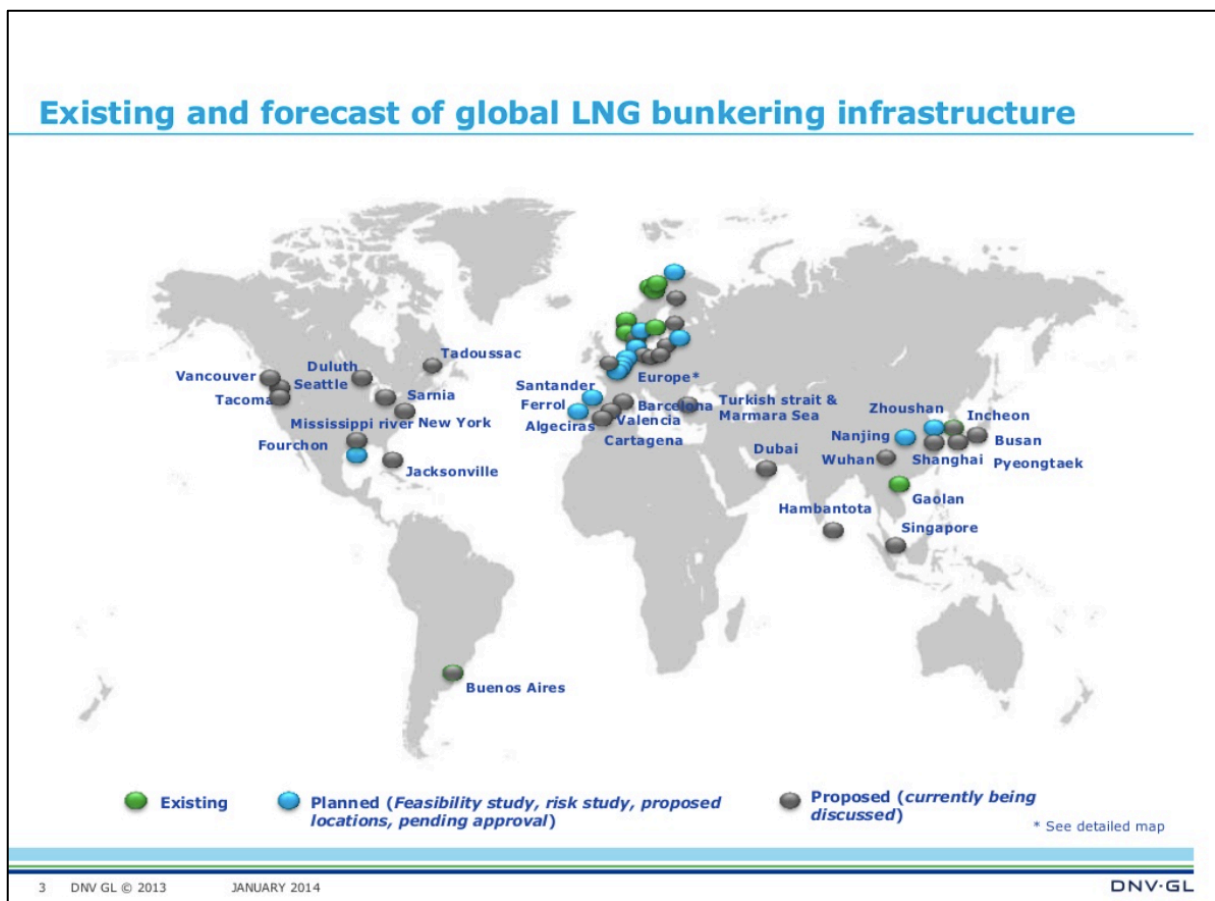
Existing and forecast of global LNG bunkering infrastructure

Vancouver
Seattle
Tacoma
Duluth
Tadoussac
Sarnia
Mississippi river
New York
Fourchon
Jacksonville
Santander
Ferrol
Algeciras
Barcelona
Valencia
Cartagena
Europe*
Turkish strait & Marmara Sea
Dubai
Hambantota
Zhoushan
Nanjing
Wuhan
Shanghai
Incheon
Busan
Pyeongtaek
Gaolan
Singapore
Buenos Aires

Existing
Planned (*Feasibility study, risk study, proposed locations, pending approval*)
Proposed (*currently being discussed*)
* See detailed map

3 DNV GL © 2013 JANUARY 2014
DNV·GL